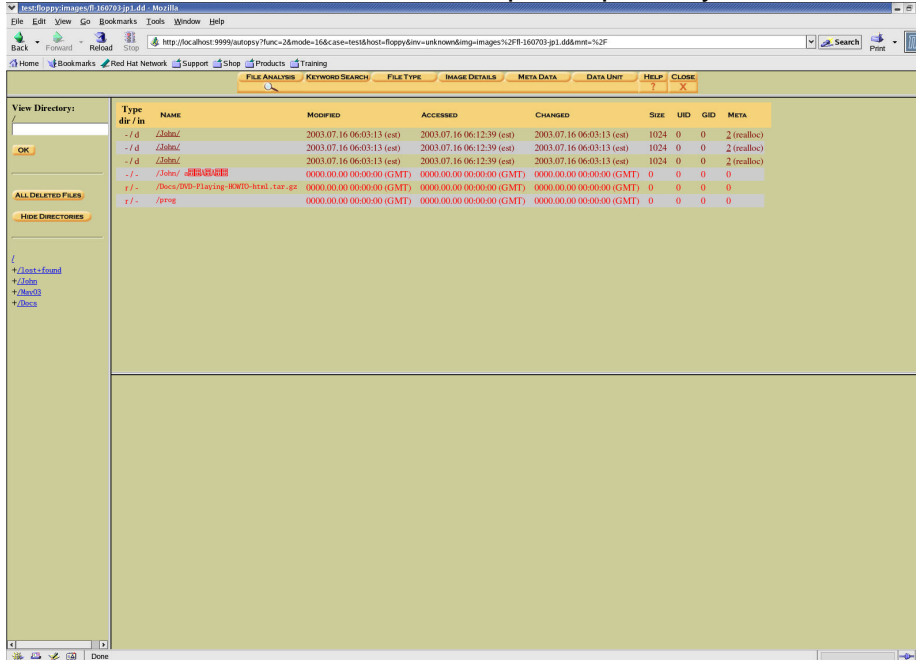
test:floppy:images/fl-160703-jp1.dd - Mozilla

File Edit View Go Bookmarks Tools Window Help

Back Forward Reload Stop http://localhost:9999/autopsy?func=2&mode=16&case=test&host=floppy&inv=unknown&img=images%2Ffl-160703-jp1.dd&mnt=%2F Search Print

Home Bookmarks Red Hat Network Support Shop Products Training

FILE ANALYSIS KEYWORD SEARCH FILE TYPE IMAGE DETAILS META DATA DATA UNIT HELP ? CLOSE X

View Directory:
/

OK

ALL DELETED FILES

HIDE DIRECTORIES

/
+/lost+found
+/John
+/May03
+/Docs

| Type dir / in | NAME | MODIFIED | ACCESSED | CHANGED | SIZE | UID | GID | META |
|---|---|---|---|---|---|---|---|---|
| - / d | /John/ | 2003.07.16 06:03:13 (est) | 2003.07.16 06:12:39 (est) | 2003.07.16 06:03:13 (est) | 1024 | 0 | 0 | 2 (realloc) |
| - / d | /John/ | 2003.07.16 06:03:13 (est) | 2003.07.16 06:12:39 (est) | 2003.07.16 06:03:13 (est) | 1024 | 0 | 0 | 2 (realloc) |
| - / d | /John/ | 2003.07.16 06:03:13 (est) | 2003.07.16 06:12:39 (est) | 2003.07.16 06:03:13 (est) | 1024 | 0 | 0 | 2 (realloc) |
| - / - | /John/ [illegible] | 0000.00.00 00:00:00 (GMT) | 0000.00.00 00:00:00 (GMT) | 0000.00.00 00:00:00 (GMT) | 0 | 0 | 0 | 0 |
| r / - | /Docs/DVD-Playing-HOWTO-html.tar.gz | 0000.00.00 00:00:00 (GMT) | 0000.00.00 00:00:00 (GMT) | 0000.00.00 00:00:00 (GMT) | 0 | 0 | 0 | 0 |
| r / - | /prog | 0000.00.00 00:00:00 (GMT) | 0000.00.00 00:00:00 (GMT) | 0000.00.00 00:00:00 (GMT) | 0 | 0 | 0 | 0 |

Done